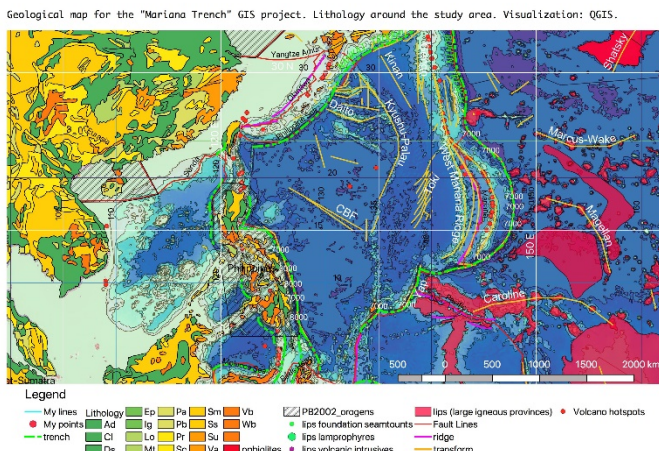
Geological map for the "Mariana Trench" GIS project. Lithology around the study area. Visualization: QGIS.

Yangtze Block
30
Kinan
Daito
Kyushu-Palau
Izu
West Mariana Ridge
Marcus-Wake
Shatsky
CBF
Magellan
150°E
Philippines
Caroline
7000
7000
7000
7000
7000
7000
7000
6000
110
500 0 500 1000 1500 2000 km
Sumatra

Legend
My lines
My points
trench
Lithology
Ad
Cl
Ds
Ep
Ig
Lo
Mt
Pa
Pb
Pr
Sc
Sm
Ss
Su
Va
Vb
Wb
ophiolites
PB2002_orogens
lips foundation seamounts
lips lamprophyres
lips volcanic intrusives
lips (large igneous provinces)
Fault Lines
ridge
transform
Volcano hotspots